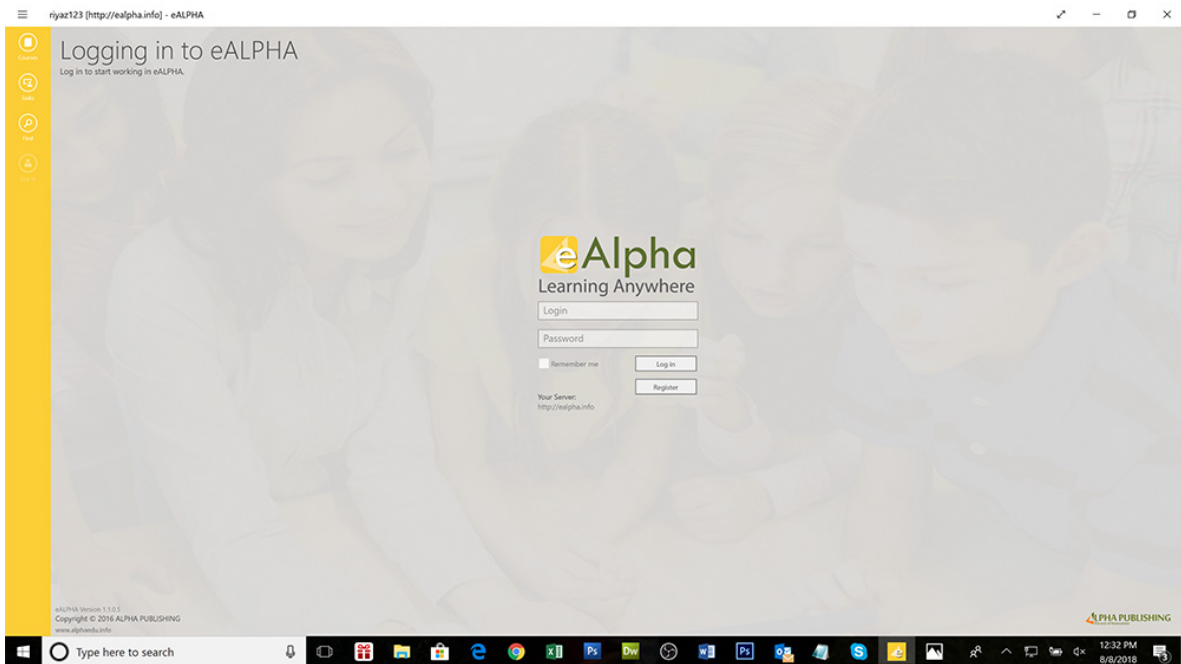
riyaz123 [http://ealpha.info] - eALPHA

Courses

Tasks

Find

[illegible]

Logging in to eALPHA
Log in to start working in eALPHA.

eAlpha
Learning Anywhere

Login

Password

Remember me

Log in

Register

Your Server:
http://ealpha.info

eALPHA Version 1.1.0.5
Copyright © 2016 ALPHA PUBLISHING
www.alphaedu.info

ALPHA PUBLISHING

Type here to search

12:32 PM
8/8/2018